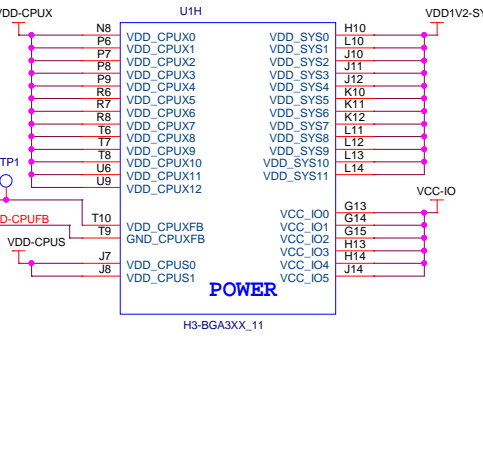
VDD-CPUX
U1H
VDD1V2-SY
N8 VDD_CPUX0
P6 VDD_CPUX1
P8 VDD_CPUX2
P9 VDD_CPUX3
R6 VDD_CPUX4
R7 VDD_CPUX5
R8 VDD_CPUX6
T6 VDD_CPUX7
T7 VDD_CPUX8
T8 VDD_CPUX9
U6 VDD_CPUX10
U9 VDD_CPUX11
VDD_CPUX12
VDD_SYS0 H10
VDD_SYS1 L10
VDD_SYS2 J10
VDD_SYS3 J11
VDD_SYS4 J12
VDD_SYS5 K10
VDD_SYS6 K11
VDD_SYS7 K12
VDD_SYS8 L11
VDD_SYS9 L12
VDD_SYS10 L13
VDD_SYS11 L14
TP1
D-CPUFB
T10 VDD_CPUXFB
T9 GND_CPUXFB
VDD-CPUS
J7 VDD_CPUS0
J8 VDD_CPUS1
VCC-IO
VCC_IO0 G13
VCC_IO1 G14
VCC_IO2 G15
VCC_IO3 H13
VCC_IO4 H14
VCC_IO5 J14
POWER
H3-BGA3XX_11